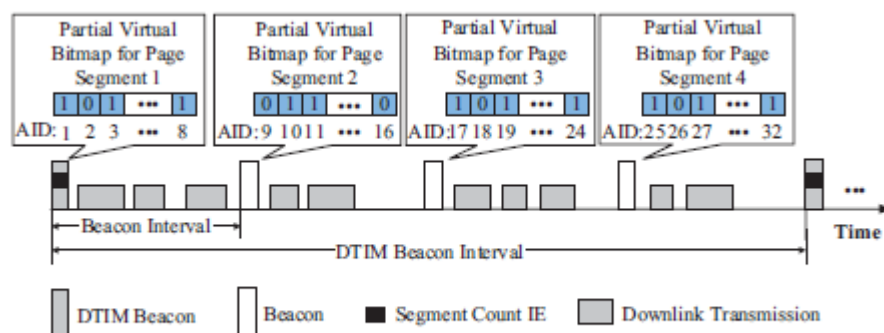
Partial Virtual Bitmap for Page Segment 1

| 1 | 0 | 1 | ••• | 1 |
|---|---|---|---|---|

AID: 1 2 3 ••• 8

Partial Virtual Bitmap for Page Segment 2

| 0 | 1 | 1 | ••• | 0 |
|---|---|---|---|---|

AID: 9 10 11 ••• 16

Partial Virtual Bitmap for Page Segment 3

| 1 | 0 | 1 | ••• | 1 |
|---|---|---|---|---|

AID: 17 18 19 ••• 24

Partial Virtual Bitmap for Page Segment 4

| 1 | 0 | 1 | ••• | 1 |
|---|---|---|---|---|

AID: 25 26 27 ••• 32

•••

Beacon Interval

Time

DTIM Beacon Interval

DTIM Beacon
Beacon
Segment Count IE
Downlink Transmission